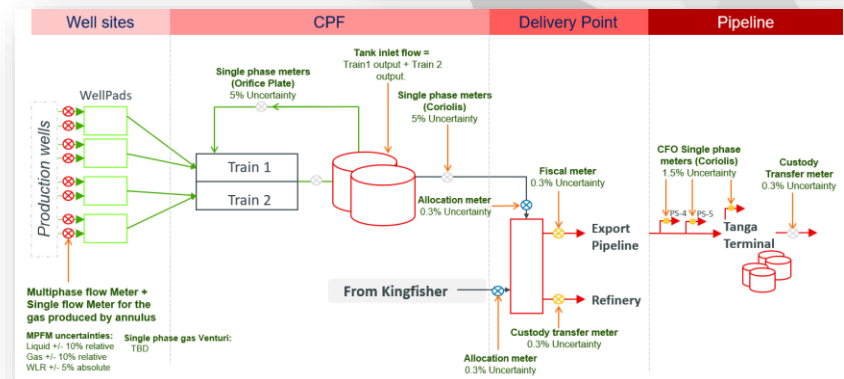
Well sites | CPF | Delivery Point | Pipeline

WellPads

Production wells

Single phase meters (Orifice Plate)
5% Uncertainty

Tank inlet flow = Train1 output + Train 2 output.

Single phase meters (Coriolis)
5% Uncertainty

Train 1

Train 2

Allocation meter
0.3% Uncertainty

Fiscal meter
0.3% Uncertainty

Export Pipeline

Refinery

From Kingfisher

Custody transfer meter
0.3% Uncertainty

Allocation meter
0.3% Uncertainty

CFO Single phase meters (Coriolis)
1.5% Uncertainty

PS-4

PS-5

Custody Transfer meter
0.3% Uncertainty

Tanga Terminal

Multiphase flow Meter + Single flow Meter for the gas produced by annulus

MPFM uncertainties:
Liquid +/- 10% relative
Gas +/- 10% relative
WLR +/- 5% absolute

Single phase gas Venturi:
TBD